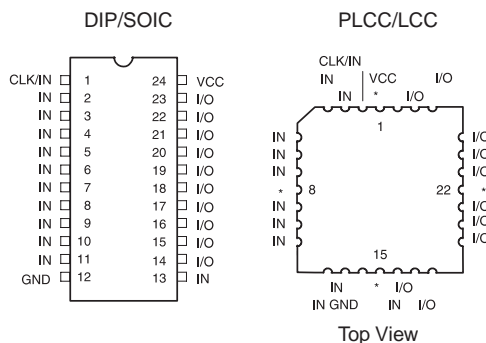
DIP/SOIC

CLK/IN 1
IN 2
IN 3
IN 4
IN 5
IN 6
IN 7
IN 8
IN 9
IN 10
IN 11
GND 12

24 VCC
23 I/O
22 I/O
21 I/O
20 I/O
19 I/O
18 I/O
17 I/O
16 I/O
15 I/O
14 I/O
13 IN

PLCC/LCC

CLK/IN
IN
IN
VCC
*
I/O
I/O

1

IN
IN
IN
*
IN
IN
IN

8

22

I/O
I/O
I/O
*
I/O
I/O
I/O

15

IN
IN GND
*
IN
I/O
I/O

Top View